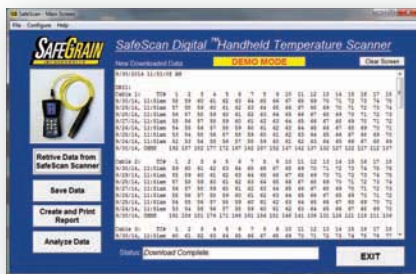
SafeScan - Main Screen
File Configure Help

SAFEGRAIN

SafeScan Digital ™Handheld Temperature Scanner

New Downloaded Data

DEMO MODE

Clear Screen

8/30/2014 11:51:08 AM

Retrive Data from SafeScan Scanner

Save Data

Create and Print Report

Analyze Data

Status: Download Complete

EXIT

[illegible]